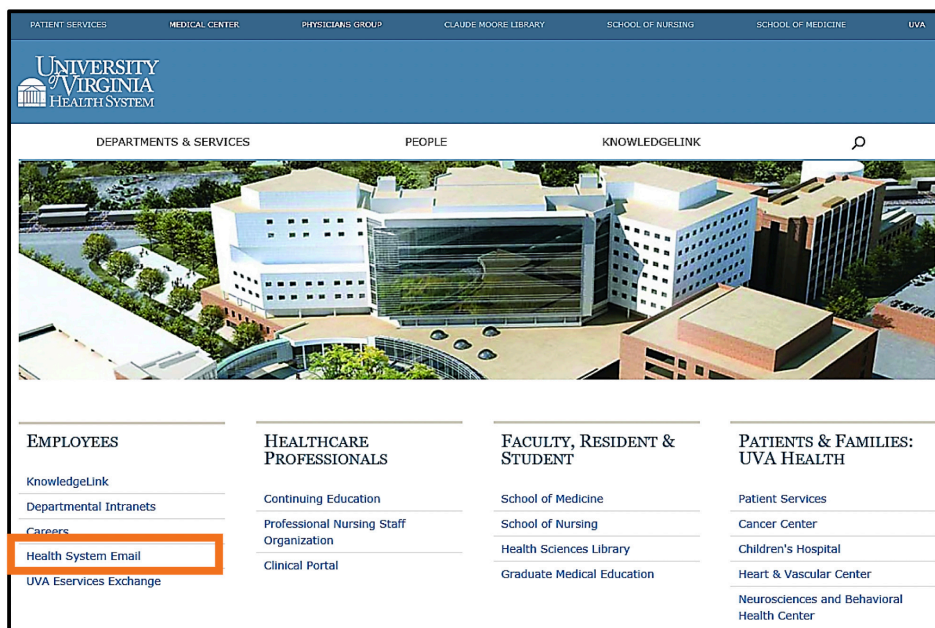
PATIENT SERVICES MEDICAL CENTER PHYSICIANS GROUP CLAUDE MOORE LIBRARY SCHOOL OF NURSING SCHOOL OF MEDICINE UVA

UNIVERSITY of VIRGINIA HEALTH SYSTEM

DEPARTMENTS & SERVICES PEOPLE KNOWLEDGELINK

EMPLOYEES

KnowledgeLink
Departmental Intranets
Careers
Health System Email
UVA Eservices Exchange

HEALTHCARE PROFESSIONALS

Continuing Education
Professional Nursing Staff Organization
Clinical Portal

FACULTY, RESIDENT & STUDENT

School of Medicine
School of Nursing
Health Sciences Library
Graduate Medical Education

PATIENTS & FAMILIES: UVA HEALTH

Patient Services
Cancer Center
Children's Hospital
Heart & Vascular Center
Neurosciences and Behavioral Health Center